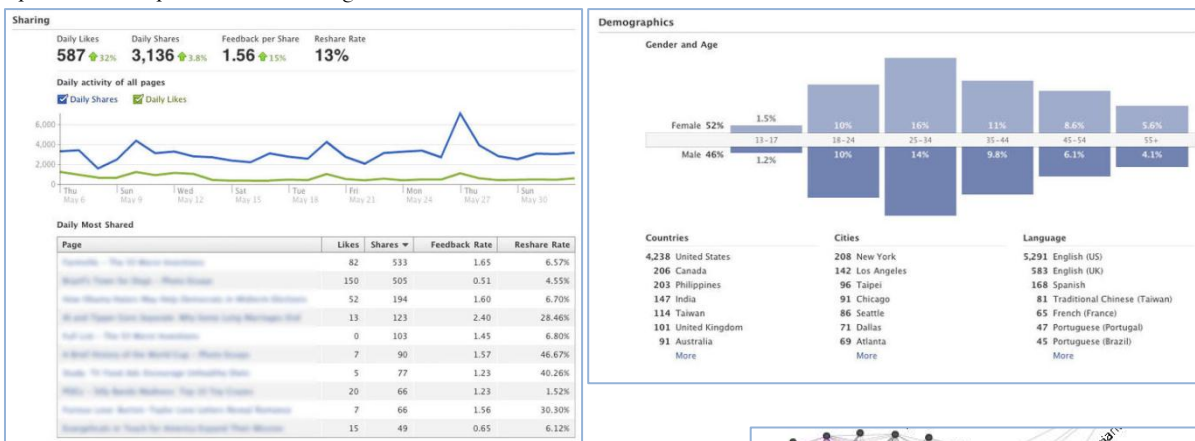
Sharing

Daily Likes 587 32% Daily Shares 3,136 3.8% Feedback per Share 1.56 15% Reshare Rate 13%

Daily activity of all pages

Daily Shares Daily Likes

6,000
4,000
2,000
0

Thu May 6 Sun May 9 Wed May 12 Sat May 15 Tue May 18 Fri May 21 Mon May 24 Thu May 27 Sun May 30

Daily Most Shared

| Page | Likes | Shares | Feedback Rate | Reshare Rate |
|---|---|---|---|---|
| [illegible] | 82 | 533 | 1.65 | 6.57% |
| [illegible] | 150 | 505 | 0.51 | 4.55% |
| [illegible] | 52 | 194 | 1.60 | 6.70% |
| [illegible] | 13 | 123 | 2.40 | 28.46% |
| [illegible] | 0 | 103 | 1.45 | 6.80% |
| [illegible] | 7 | 90 | 1.57 | 46.67% |
| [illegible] | 5 | 77 | 1.23 | 40.26% |
| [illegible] | 20 | 66 | 1.23 | 1.52% |
| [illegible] | 7 | 66 | 1.56 | 30.30% |
| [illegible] | 15 | 49 | 0.65 | 6.12% |

Demographics

Gender and Age

Female 52% 1.5% 10% 16% 11% 8.6% 5.6%

13-17 18-24 25-34 35-44 45-54 55+

Male 46% 1.2% 10% 14% 9.8% 6.1% 4.1%

Countries
4,238 United States
206 Canada
203 Philippines
147 India
114 Taiwan
101 United Kingdom
91 Australia
More

Cities
208 New York
142 Los Angeles
96 Taipei
91 Chicago
86 Seattle
71 Dallas
69 Atlanta
More

Language
5,291 English (US)
583 English (UK)
168 Spanish
81 Traditional Chinese (Taiwan)
65 French (France)
47 Portuguese (Portugal)
45 Portuguese (Brazil)
More